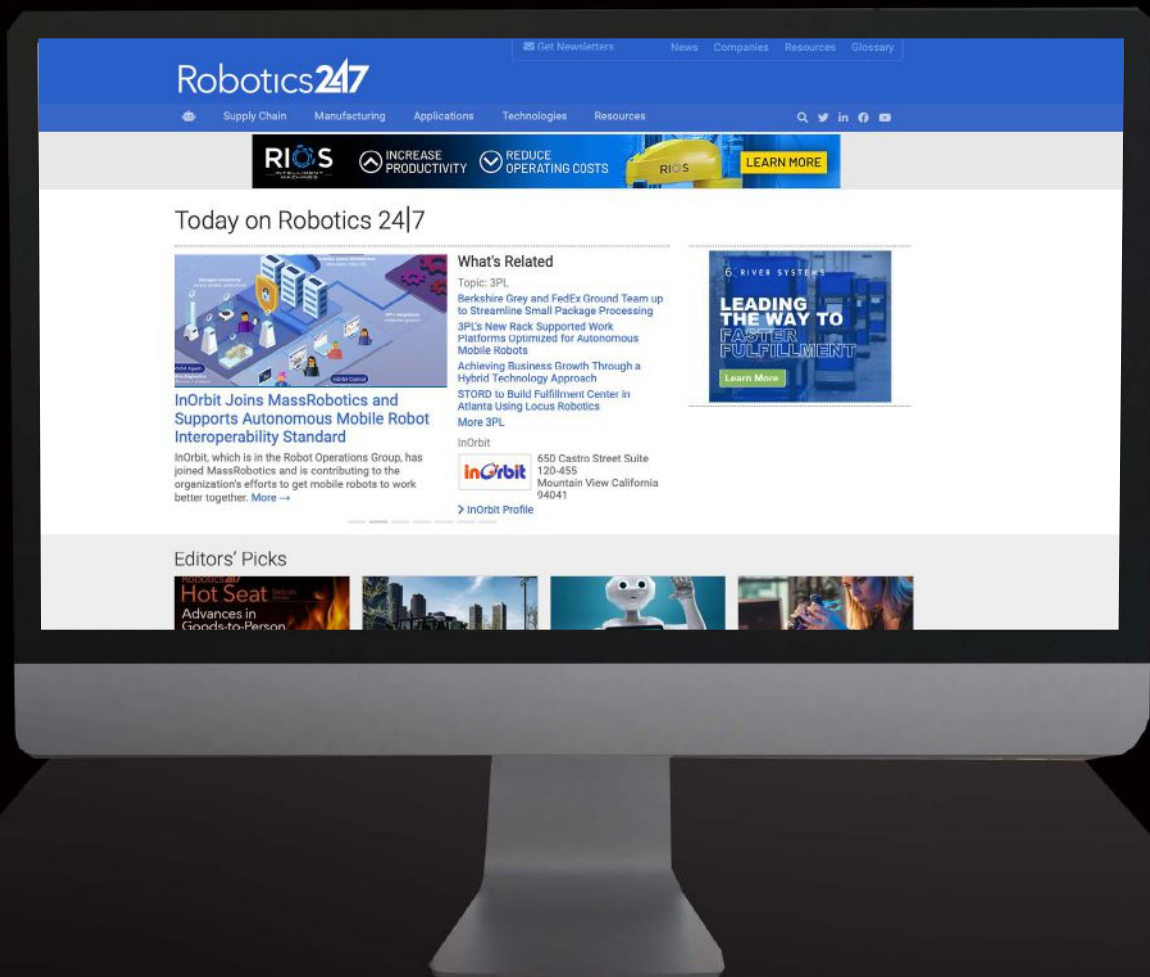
Get Newsletters News Companies Resources Glossary

Robotics247

Supply Chain Manufacturing Applications Technologies Resources

RIOS INTELLIGENT MACHINES INCREASE PRODUCTIVITY REDUCE OPERATING COSTS RIOS LEARN MORE

Today on Robotics 24|7

InOrbit Joins MassRobotics and Supports Autonomous Mobile Robot Interoperability Standard

InOrbit, which is in the Robot Operations Group, has joined MassRobotics and is contributing to the organization's efforts to get mobile robots to work better together. More →

What's Related

Topic: 3PL

Berkshire Grey and FedEx Ground Team up to Streamline Small Package Processing

3PL's New Rack Supported Work Platforms Optimized for Autonomous Mobile Robots

Achieving Business Growth Through a Hybrid Technology Approach

STORD to Build Fulfillment Center in Atlanta Using Locus Robotics

More 3PL

InOrbit

inOrbit 650 Castro Street Suite 120-455 Mountain View California 94041

> InOrbit Profile

6 RIVER SYSTEMS

LEADING THE WAY TO FASTER FULFILLMENT

Learn More

Editors' Picks

Robotics247 Hot Seat Advances in Goods-to-Person